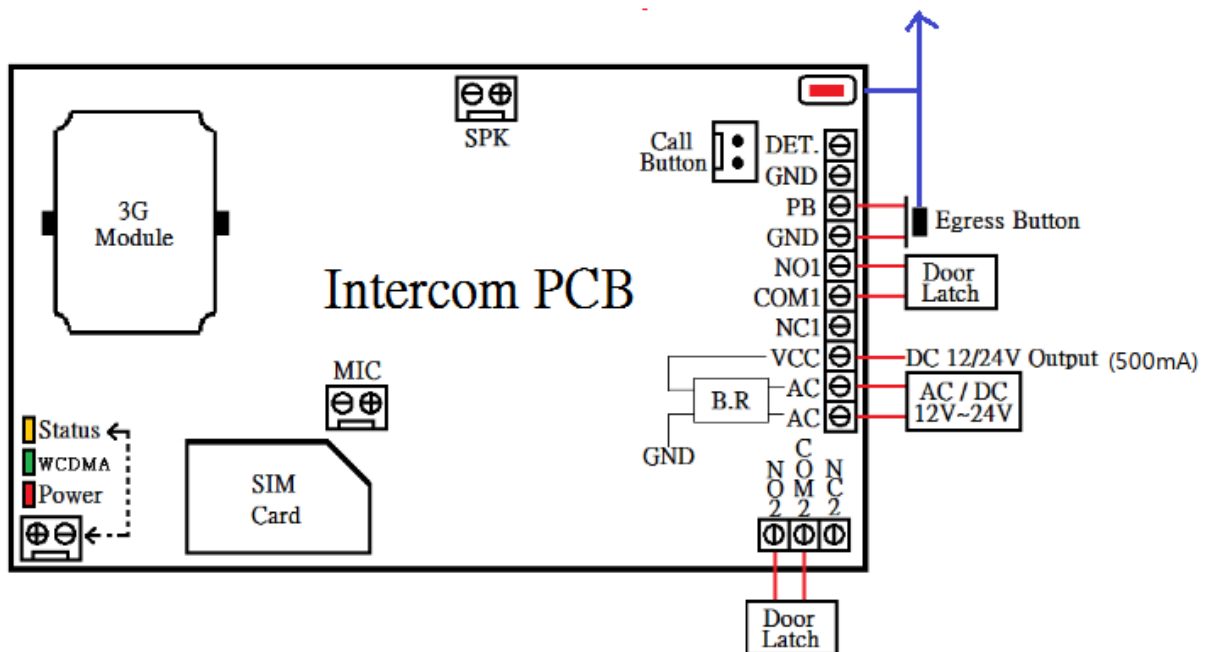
SPK

3G Module

Call Button

DET.
GND
PB
GND
NO1
COM1
NC1
VCC
AC
AC

Egress Button

Door Latch

Intercom PCB

DC 12/24V Output (500mA)

B.R

AC / DC 12V~24V

GND

MIC

Status
WCDMA
Power

SIM Card

NO2
COM2
NC2

Door Latch